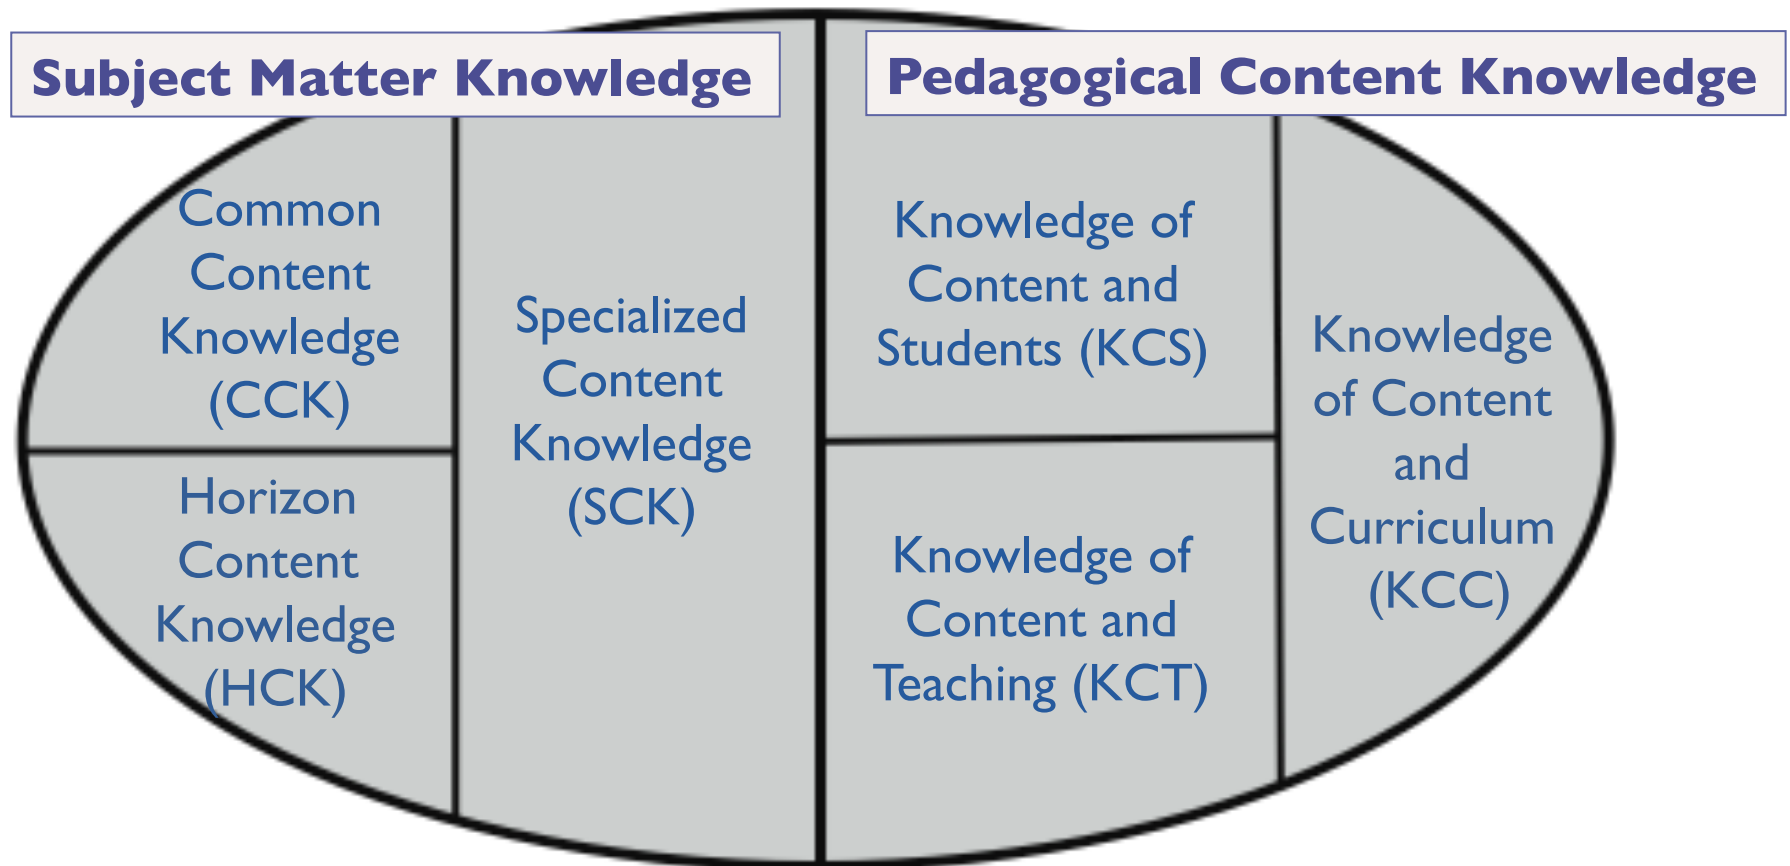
Subject Matter Knowledge

Pedagogical Content Knowledge

Common Content Knowledge (CCK)

Horizon Content Knowledge (HCK)

Specialized Content Knowledge (SCK)

Knowledge of Content and Students (KCS)

Knowledge of Content and Teaching (KCT)

Knowledge of Content and Curriculum (KCC)